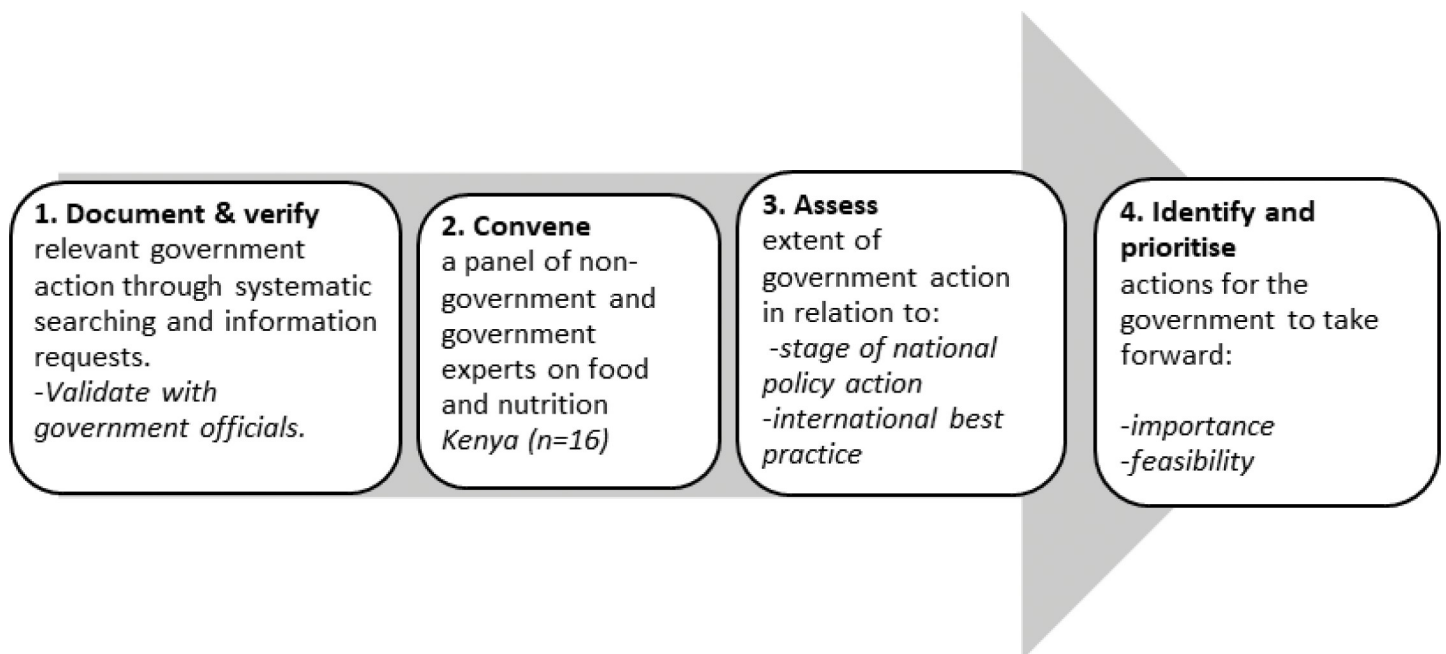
1. Document & verify
relevant government action through systematic searching and information requests.
-Validate with government officials.

2. Convene
a panel of non-government and government experts on food and nutrition
Kenya (n=16)

3. Assess
extent of government action in relation to:
-stage of national policy action
-international best practice

4. Identify and prioritise
actions for the government to take forward:

-importance
-feasibility